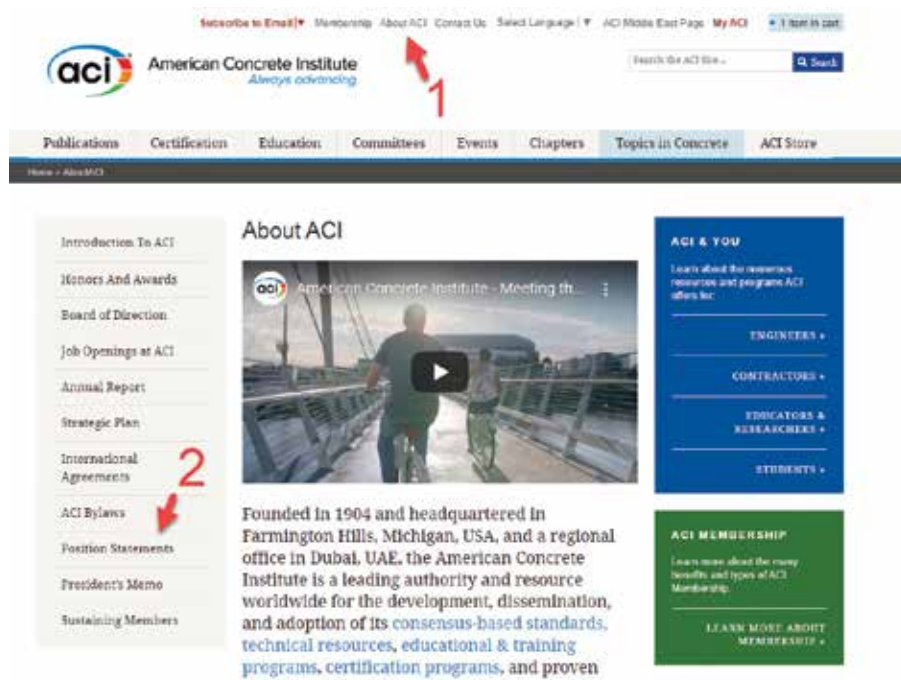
Subscribe to Email ▾ Membership About ACI Contact Us Select Language ▼ ACI Middle East Page My ACI • 1 item in cart

aci American Concrete Institute Always advancing

Search the ACI Site... Q Search

1

Publications Certification Education Committees Events Chapters Topics in Concrete ACI Store

Home » About ACI

Introduction To ACI
Honors And Awards
Board of Direction
Job Openings at ACI
Annual Report
Strategic Plan
International Agreements
ACI Bylaws
Position Statements
President's Memo
Sustaining Members

2

About ACI

aci American Concrete Institute - Meeting th...

Founded in 1904 and headquartered in Farmington Hills, Michigan, USA, and a regional office in Dubai, UAE, the American Concrete Institute is a leading authority and resource worldwide for the development, dissemination, and adoption of its consensus-based standards, technical resources, educational & training programs, certification programs, and proven

ACI & YOU

Learn about the resources resources and programs ACI offers for:

ENGINEERS »

CONTRACTORS »

EDUCATORS & RESEARCHERS »

STUDENTS »

ACI MEMBERSHIP

Learn more about the many benefits and types of ACI Membership.

LEARN MORE ABOUT MEMBERSHIP »